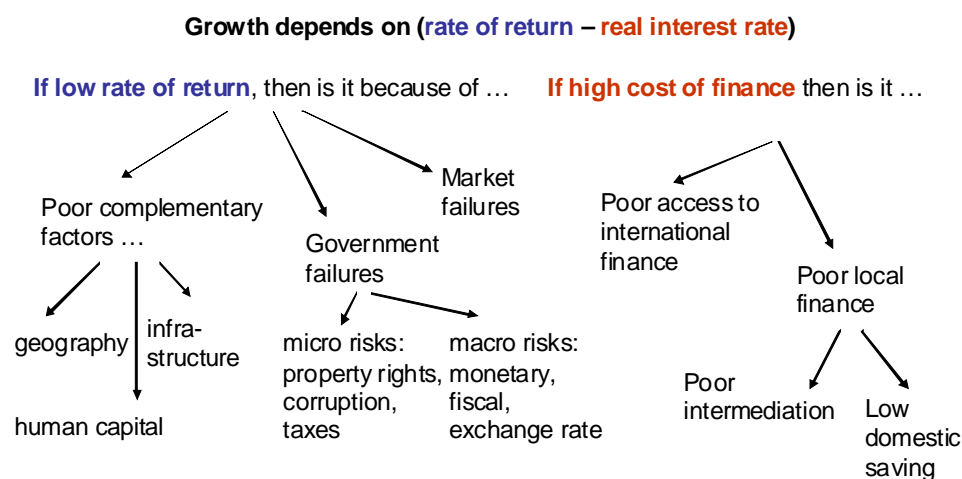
Growth depends on (rate of return – real interest rate)

If low rate of return, then is it because of …

If high cost of finance then is it …

Poor complementary factors …

Government failures

Market failures

geography

human capital

infra-structure

micro risks: property rights, corruption, taxes

macro risks: monetary, fiscal, exchange rate

Poor access to international finance

Poor local finance

Poor intermediation

Low domestic saving